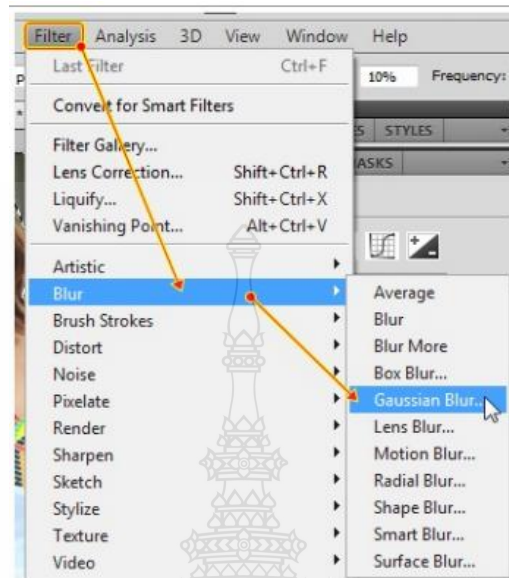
Filter Analysis 3D View Window Help

Last Filter Ctrl+F

Convert for Smart Filters

Filter Gallery...
Lens Correction... Shift+Ctrl+R
Liquify... Shift+Ctrl+X
Vanishing Point... Alt+Ctrl+V

Artistic
Blur
Brush Strokes
Distort
Noise
Pixelate
Render
Sharpen
Sketch
Stylize
Texture
Video

Average
Blur
Blur More
Box Blur...
Gaussian Blur...
Lens Blur...
Motion Blur...
Radial Blur...
Shape Blur...
Smart Blur...
Surface Blur...

10% Frequency:
STYLES
ASKS